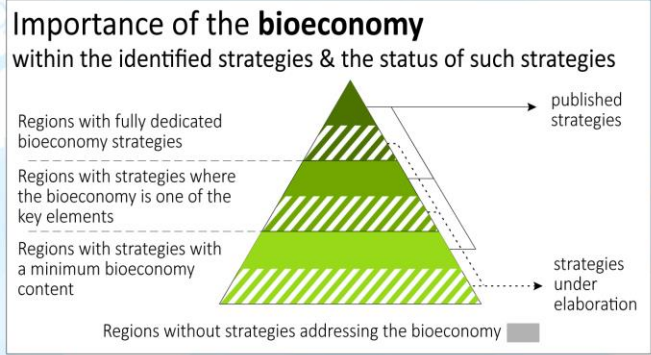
Importance of the **bioeconomy**
within the identified strategies & the status of such strategies

Regions with fully dedicated bioeconomy strategies

Regions with strategies where the bioeconomy is one of the key elements

Regions with strategies with a minimum bioeconomy content

published strategies

strategies under elaboration

Regions without strategies addressing the bioeconomy